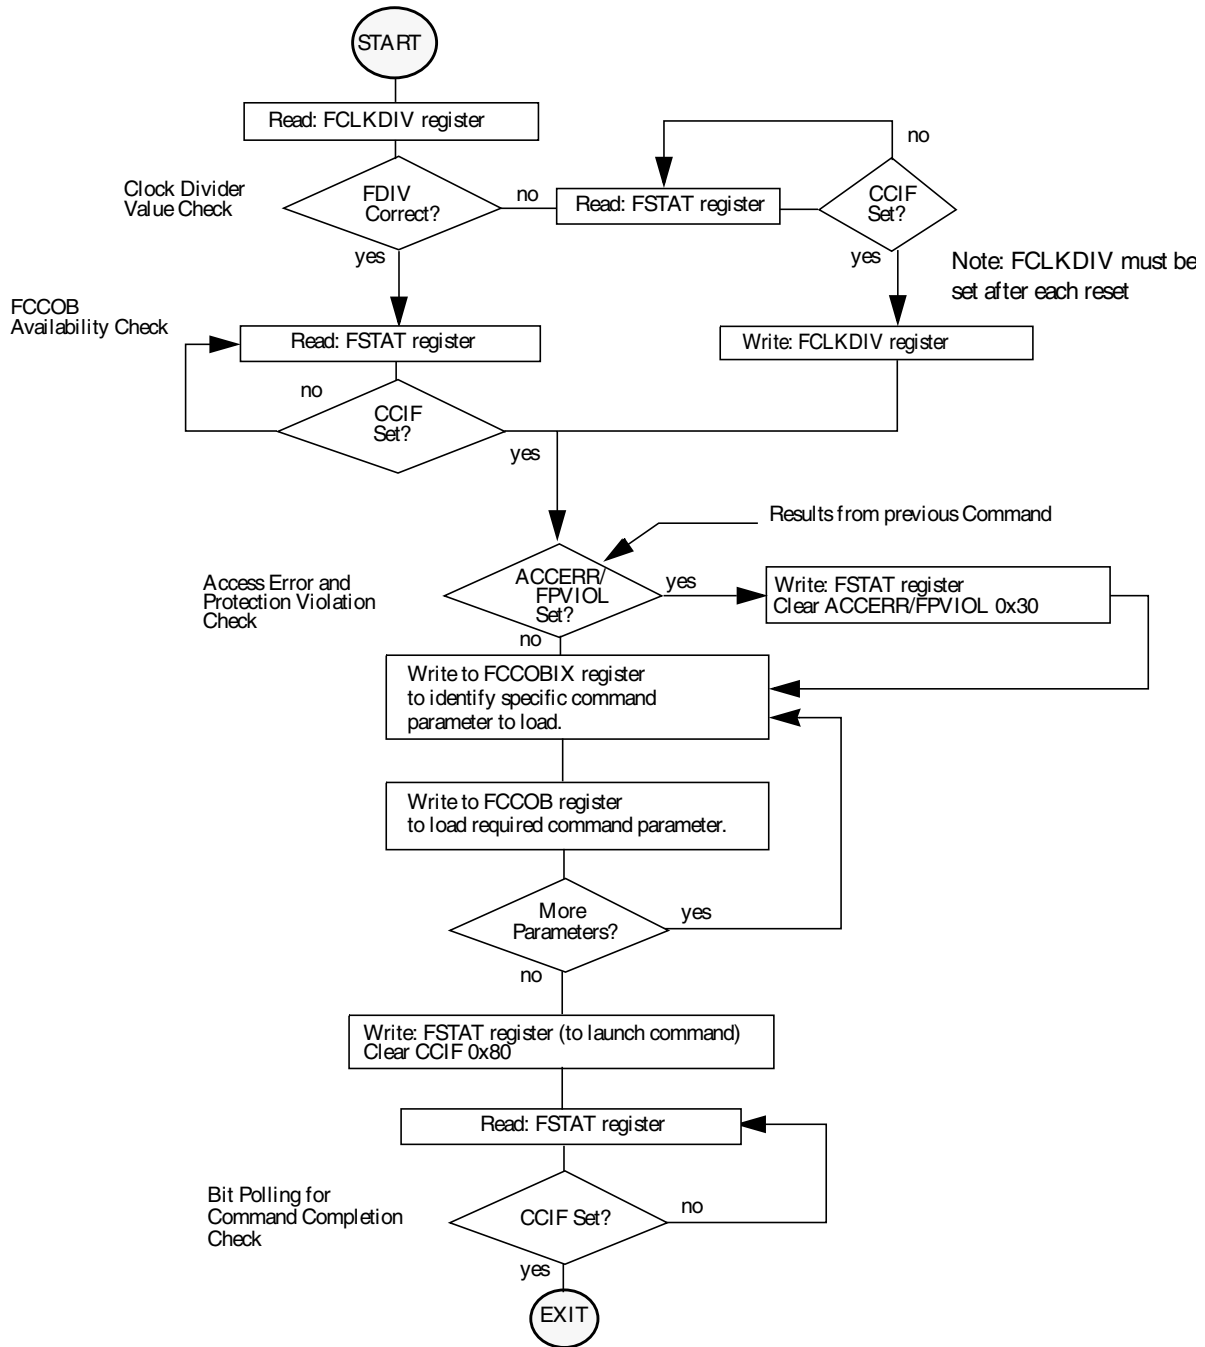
START

Read: FCLKDIV register

no

Clock Divider Value Check

FDIV Correct?

no

Read: FSTAT register

CCIF Set?

yes

yes

Note: FCLKDIV must be set after each reset

FCCOB Availability Check

Read: FSTAT register

Write: FCLKDIV register

no

CCIF Set?

yes

Results from previous Command

Access Error and Protection Violation Check

ACCERR/ FPVIOL Set?

yes

Write: FSTAT register Clear ACCERR/FPVIOL 0x30

no

Write to FCCOBIX register to identify specific command parameter to load.

Write to FCCOB register to load required command parameter.

More Parameters?

yes

no

Write: FSTAT register (to launch command) Clear CCIF 0x80

Read: FSTAT register

Bit Polling for Command Completion Check

CCIF Set?

no

yes

EXIT